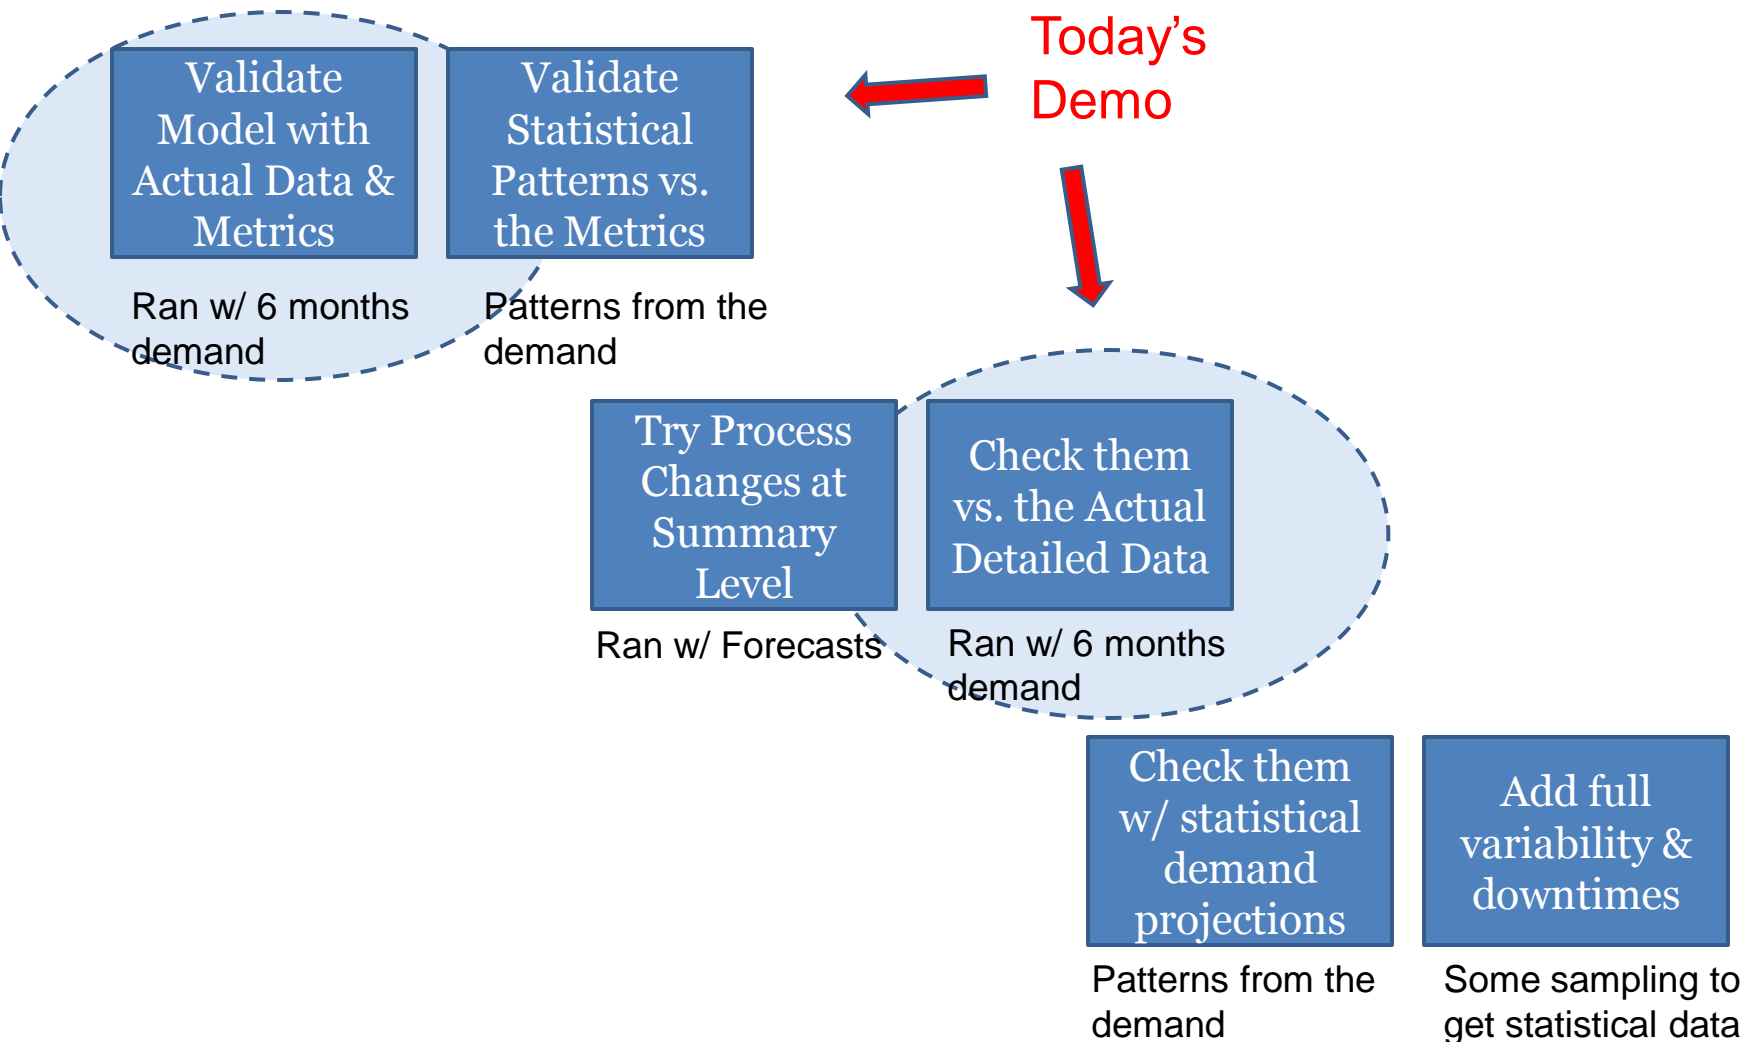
Validate Model with Actual Data & Metrics

Ran w/ 6 months demand

Validate Statistical Patterns vs. the Metrics

Patterns from the demand

Today's Demo

Try Process Changes at Summary Level

Ran w/ Forecasts

Check them vs. the Actual Detailed Data

Ran w/ 6 months demand

Check them w/ statistical demand projections

Patterns from the demand

Add full variability & downtimes

Some sampling to get statistical data